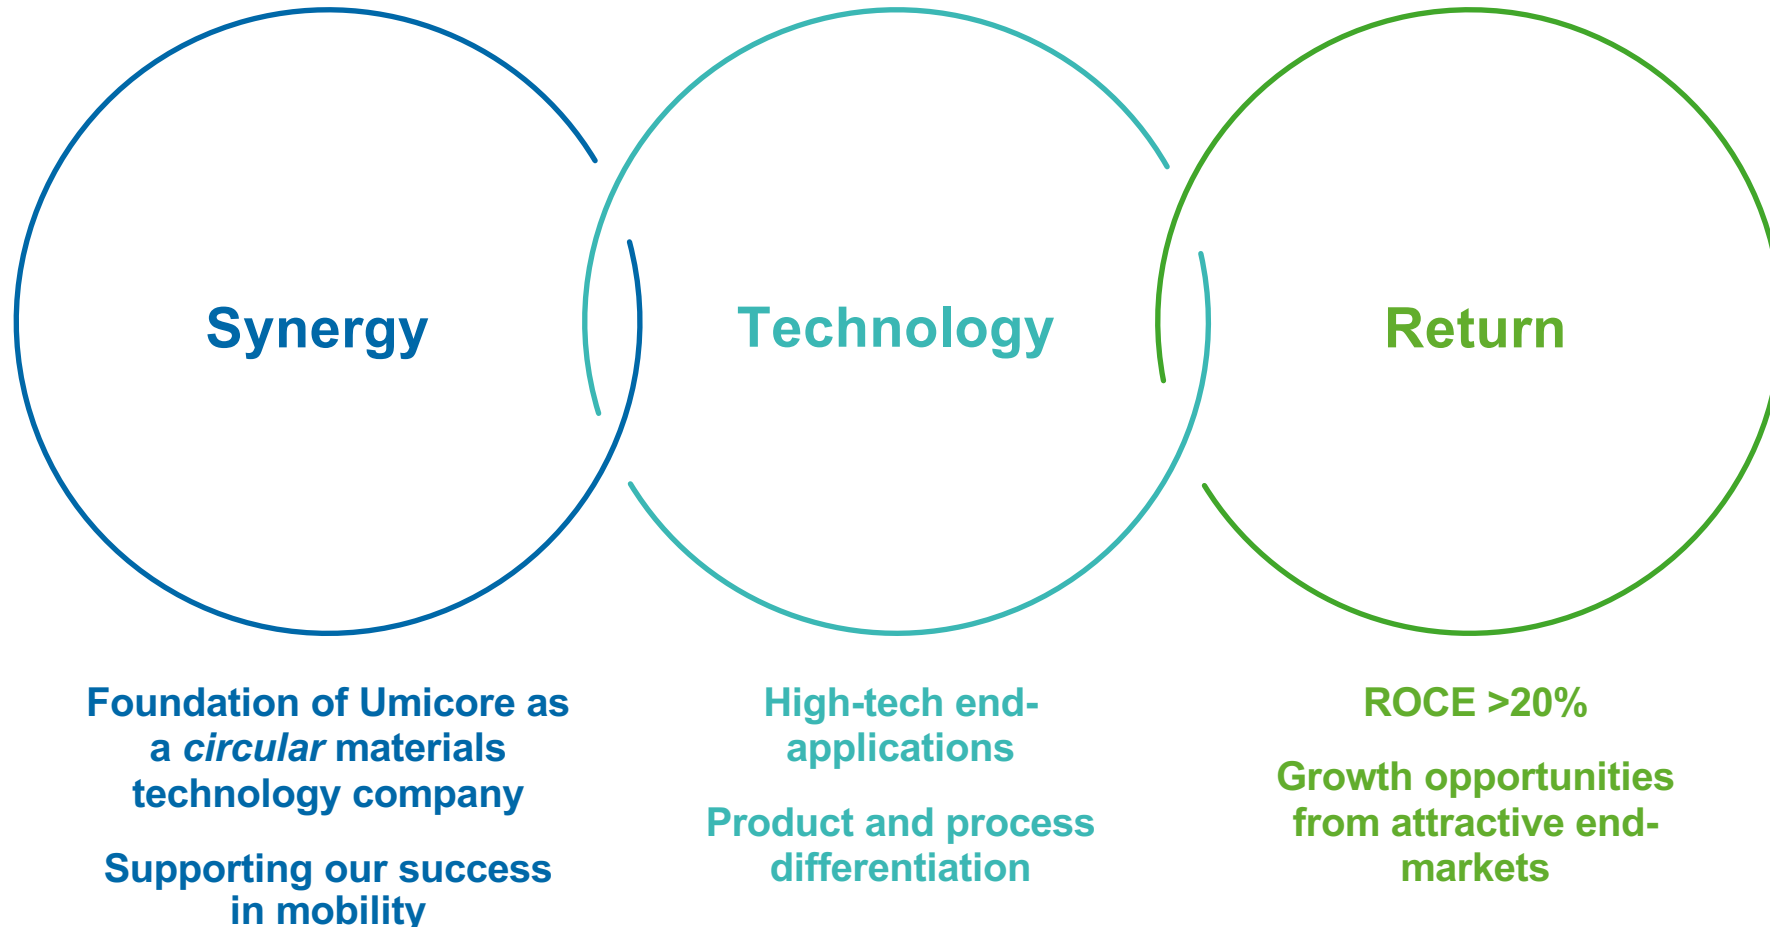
Synergy

Technology

Return

Foundation of Umicore as a *circular* materials technology company

Supporting our success in mobility

High-tech end-applications

Product and process differentiation

ROCE >20%

Growth opportunities from attractive end-markets